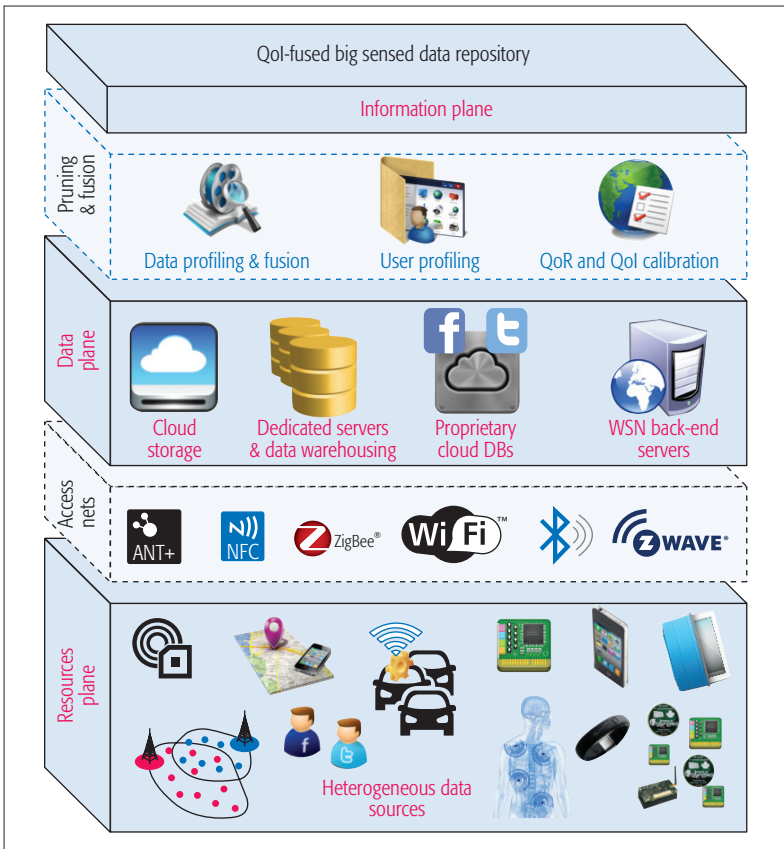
QoI-fused big sensed data repository

Information plane

Pruning & fusion

Data profiling & fusion

User profiling

QoR and QoI calibration

Data plane

Cloud storage

Dedicated servers & data warehousing

f

Proprietary cloud DBs

WSN back-end servers

Access nets

ANT+

NFC

ZigBee®

WiFi™

ZWAVE®

Resources plane

f

Heterogeneous data sources